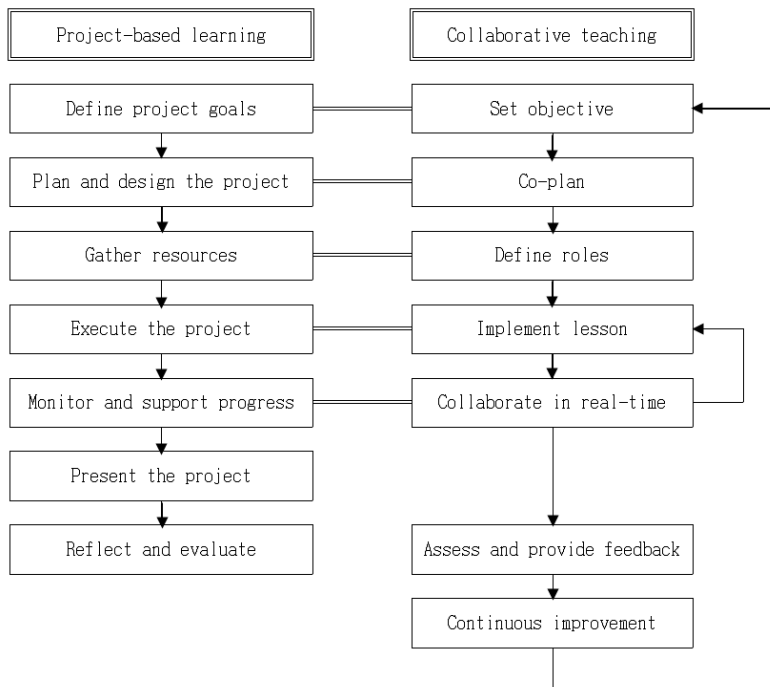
Project-based learning

Collaborative teaching

Define project goals

Set objective

Plan and design the project

Co-plan

Gather resources

Define roles

Execute the project

Implement lesson

Monitor and support progress

Collaborate in real-time

Present the project

Reflect and evaluate

Assess and provide feedback

Continuous improvement